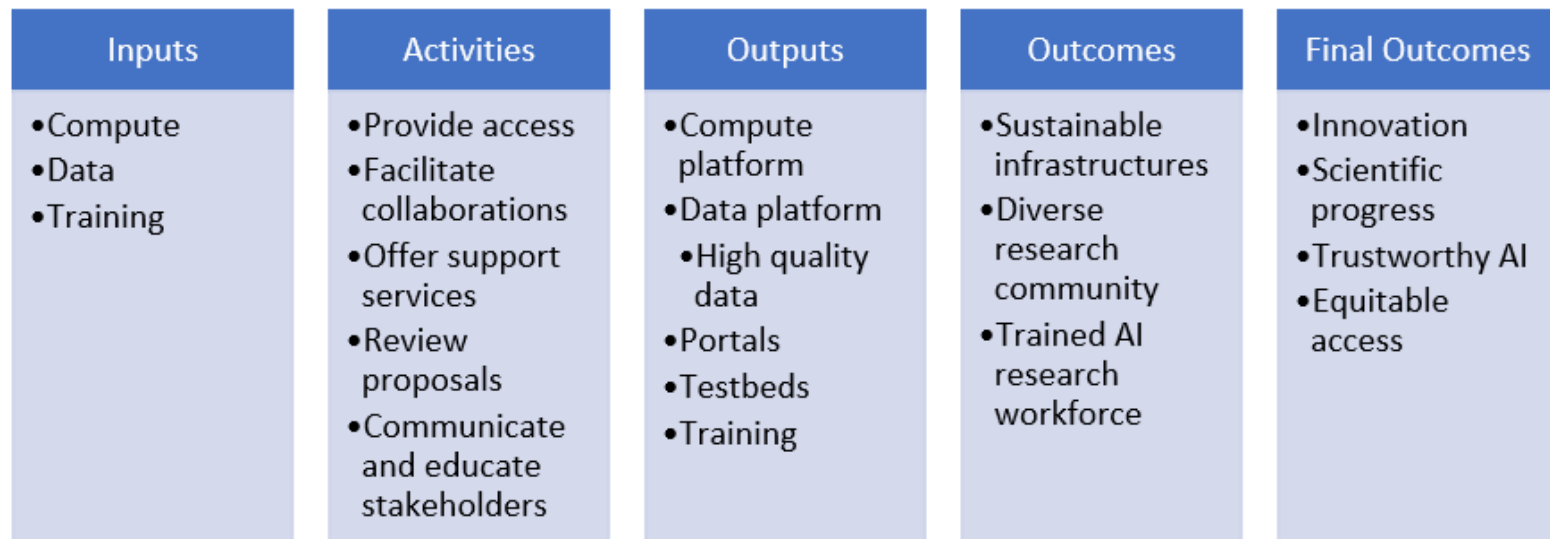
Inputs

- Compute
- Data
- Training

Activities

- Provide access
- Facilitate collaborations
- Offer support services
- Review proposals
- Communicate and educate stakeholders

Outputs

- Compute platform
- Data platform
  - High quality data
- Portals
- Testbeds
- Training

Outcomes

- Sustainable infrastructures
- Diverse research community
- Trained AI research workforce

Final Outcomes

- Innovation
- Scientific progress
- Trustworthy AI
- Equitable access